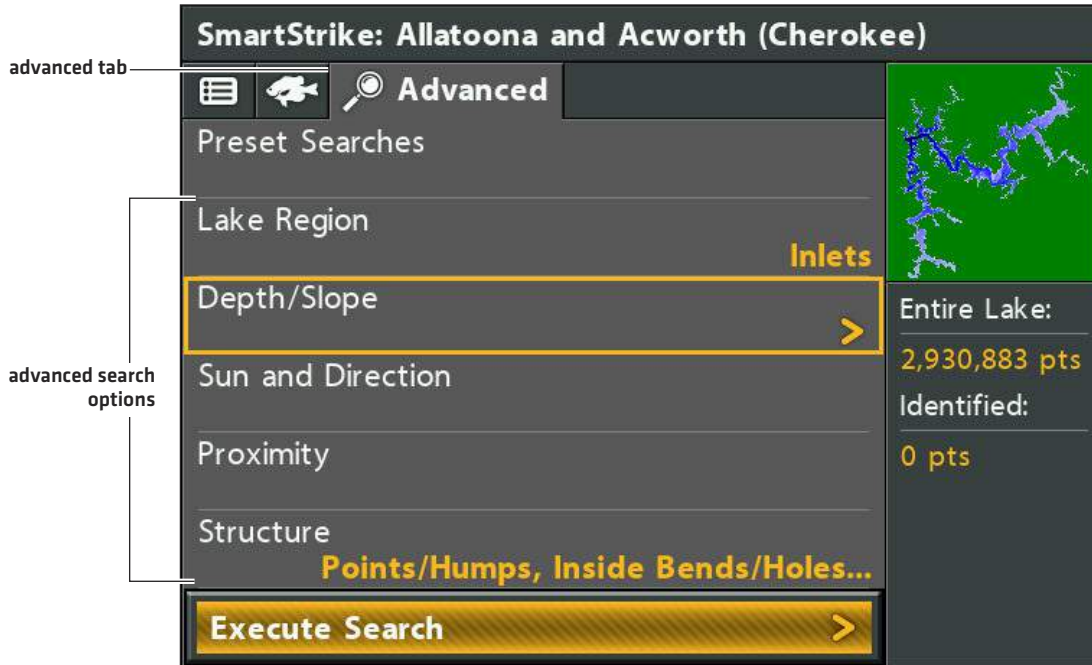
advanced tab

advanced search options

SmartStrike: Allatoona and Acworth (Cherokee)

Advanced

Preset Searches

Lake Region
Inlets

Depth/Slope
>

Sun and Direction

Proximity

Structure
Points/Humps, Inside Bends/Holes...

Execute Search >

Entire Lake:
2,930,883 pts
Identified:
0 pts